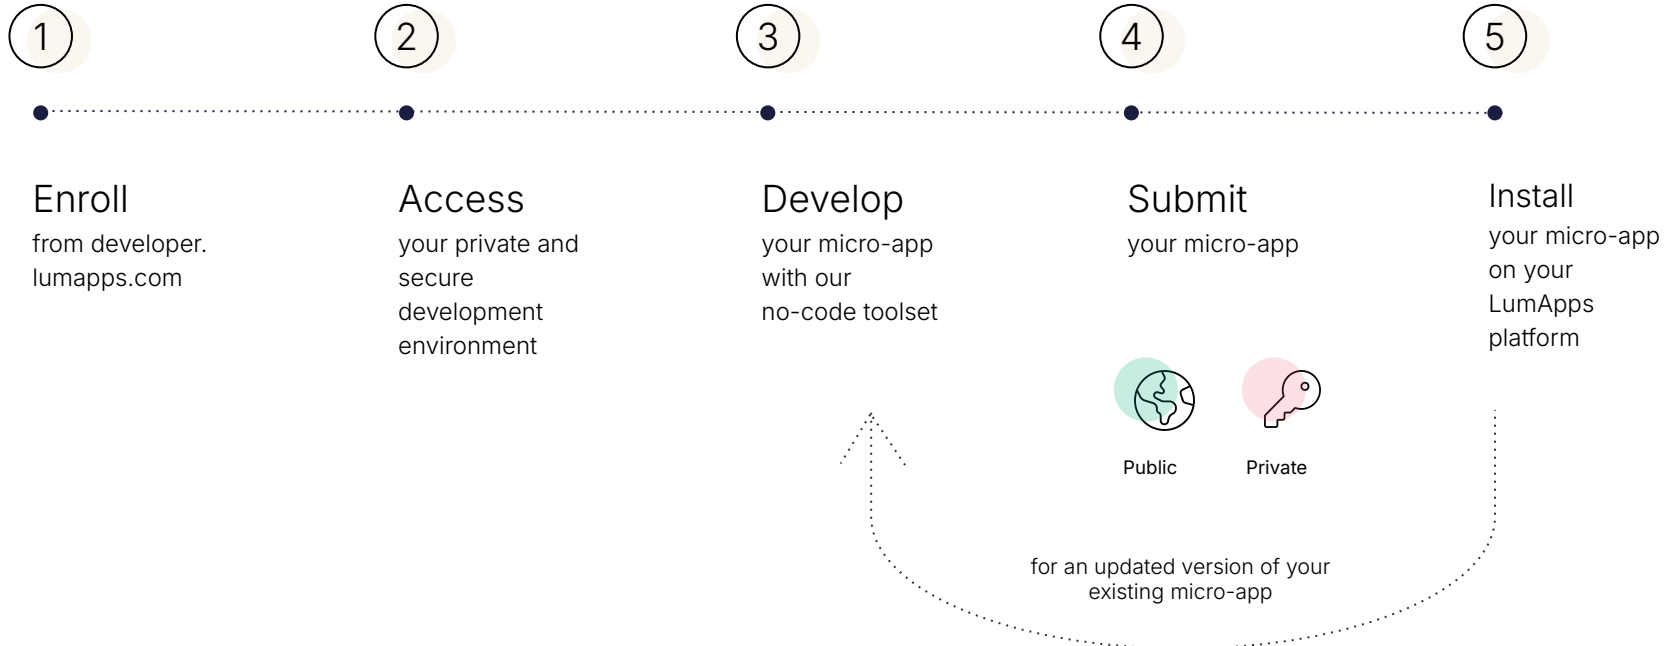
1

2

3

4

5

Enroll
from developer. lumapps.com

Access
your private and secure development environment

Develop
your micro-app with our no-code toolset

Submit
your micro-app

Public

Private

Install
your micro-app on your LumApps platform

for an updated version of your existing micro-app